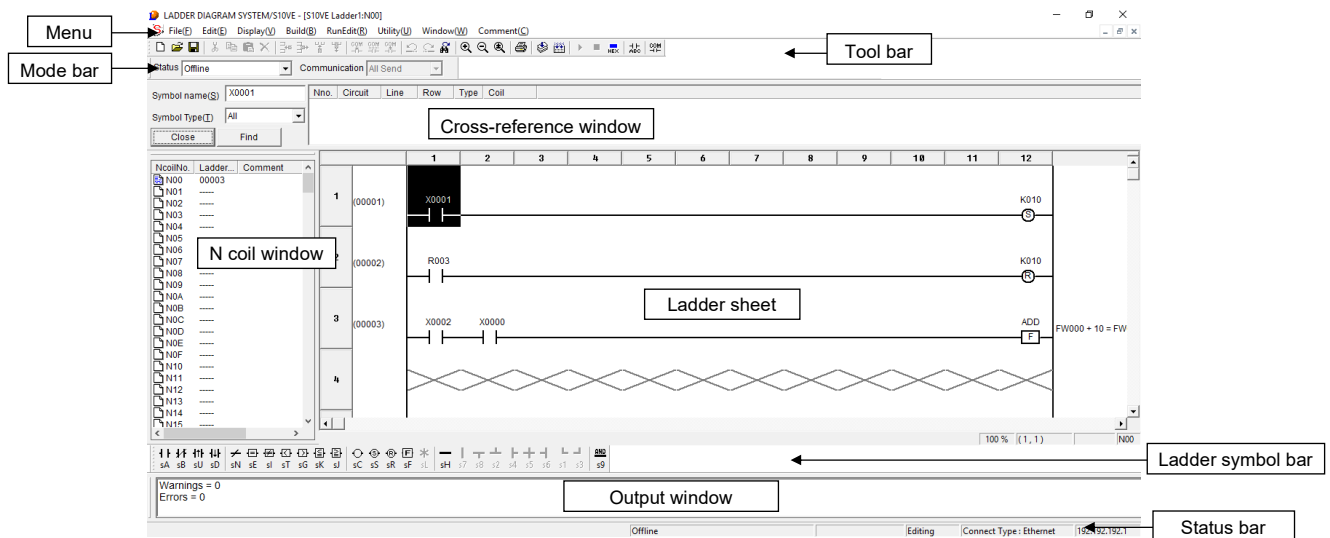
LADDER DIAGRAM SYSTEM/S10VE - [S10VE Ladder1:N00]

Menu

File(F) Edit(E) Display(V) Build(B) RunEdit(R) Utility(U) Window(W) Comment(C)

Tool bar

Mode bar

Status Offline Communication All Send

Symbol name(S) X0001

Symbol Type(T) All

Close Find

Nno. Circuit Line Row Type Coil

Cross-reference window

| NcoilNo. | Ladder... | Comment |
|---|---|---|
| N00 | 00003 | |
| N01 | ----- | |
| N02 | ----- | |
| N03 | ----- | |
| N04 | ----- | |
| N05 | | |
| N06 | | |
| N07 | | |
| N08 | ----- | |
| N09 | ----- | |
| N0A | ----- | |
| N0B | ----- | |
| N0C | ----- | |
| N0D | ----- | |
| N0E | ----- | |
| N0F | ----- | |
| N10 | ----- | |
| N11 | ----- | |
| N12 | ----- | |
| N13 | ----- | |
| N14 | ----- | |
| N15 | ----- | |

N coil window

1 2 3 4 5 6 7 8 9 10 11 12

1 (00001) X0001 K010 S

2 (00002) R003 K010 R

3 (00003) X0002 X0000 ADD F FW000 + 10 = FW

4

Ladder sheet

100 % (1, 1) N00

sA sB sU sD sN sE sI sT sG sK sJ sC sS sR sF sL sH s7 s8 s2 s4 s5 s6 s1 s3 s9

Ladder symbol bar

Warnings = 0
Errors = 0

Output window

Offline Editing Connect Type : Ethernet 192.192.192.1

Status bar